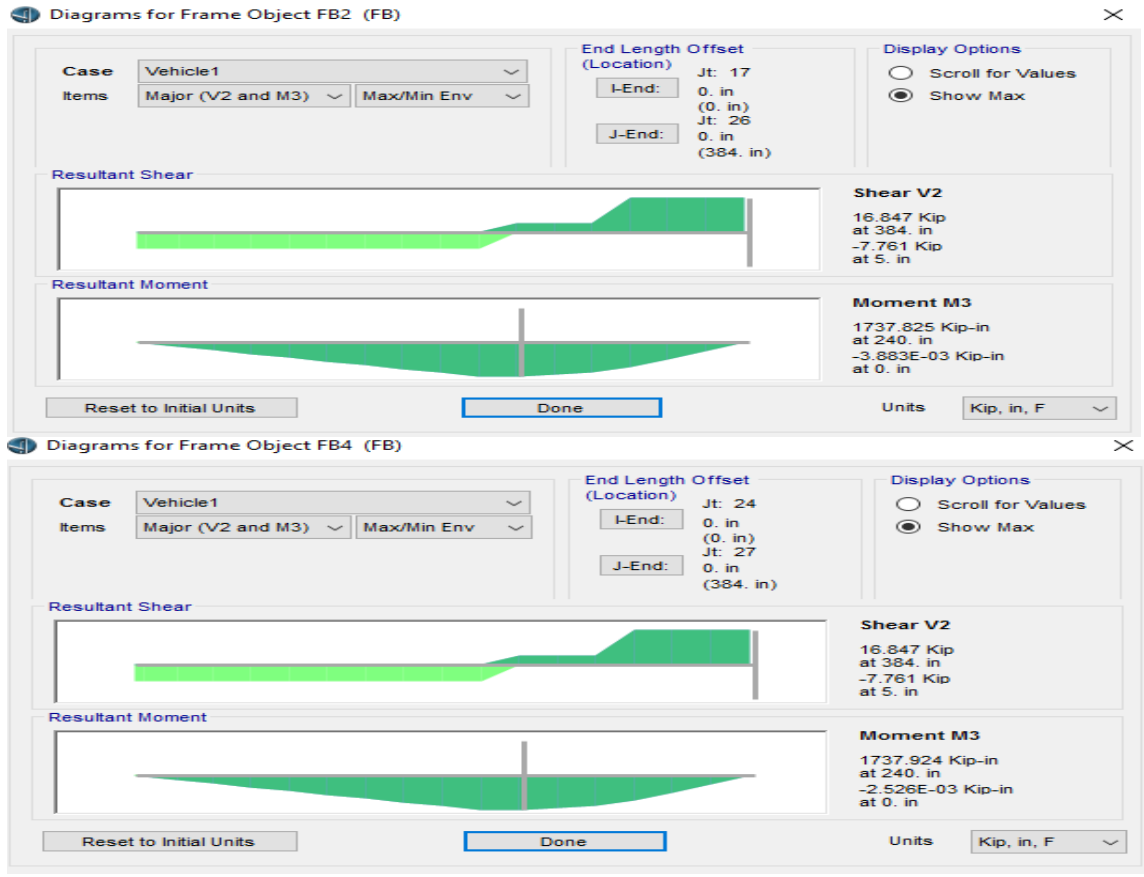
Diagrams for Frame Object FB2 (FB)

Case Vehicle1
Items Major (V2 and M3) Max/Min Env

End Length Offset (Location)
I-End: Jt: 17
0. in
(0. in)
J-End: Jt: 26
0. in
(384. in)

Display Options
Scroll for Values
Show Max

Resultant Shear

Shear V2
16.847 Kip
at 384. in
-7.761 Kip
at 5. in

Resultant Moment

Moment M3
1737.825 Kip-in
at 240. in
-3.883E-03 Kip-in
at 0. in

Reset to Initial Units
Done
Units Kip, in, F

Diagrams for Frame Object FB4 (FB)

Case Vehicle1
Items Major (V2 and M3) Max/Min Env

End Length Offset (Location)
I-End: Jt: 24
0. in
(0. in)
J-End: Jt: 27
0. in
(384. in)

Display Options
Scroll for Values
Show Max

Resultant Shear

Shear V2
16.847 Kip
at 384. in
-7.761 Kip
at 5. in

Resultant Moment

Moment M3
1737.924 Kip-in
at 240. in
-2.526E-03 Kip-in
at 0. in

Reset to Initial Units
Done
Units Kip, in, F